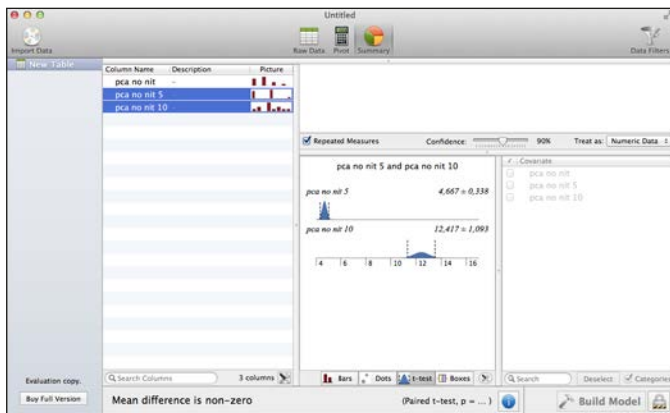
Untitled

Import Data

Raw Data Pivot Summary

Data Filters

New Table

| Column Name | Description | Picture |
|---|---|---|
| pca no nit | – | |
| pca no nit 5 | | |
| pca no nit 10 | | |

Repeated Measures

Confidence: 90%

Treat as: Numeric Data

pca no nit 5 and pca no nit 10

pca no nit 5

4,667 ± 0,338

pca no nit 10

12,417 ± 1,093

4 6 8 10 12 14 16

✓ Covariate

pca no nit

pca no nit 5

pca no nit 10

Evaluation copy.

Buy Full Version

Search Columns

3 columns

Bars Dots t-test Boxes

Search

Deselect Categories

Mean difference is non-zero

(Paired t-test, p = ... )

Build Model